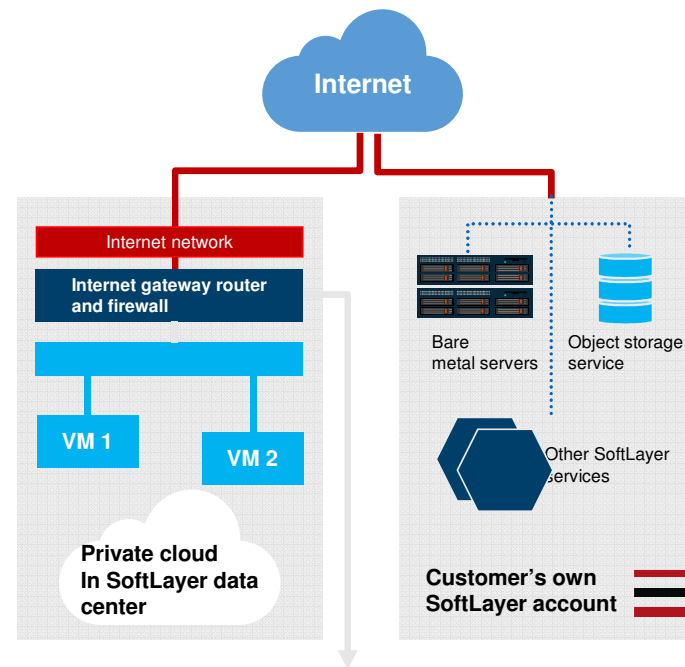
Internet

Internet network

Internet gateway router and firewall

VM 1

VM 2

Private cloud In SoftLayer data center

Bare metal servers

Object storage service

Other SoftLayer services

Customer's own SoftLayer account